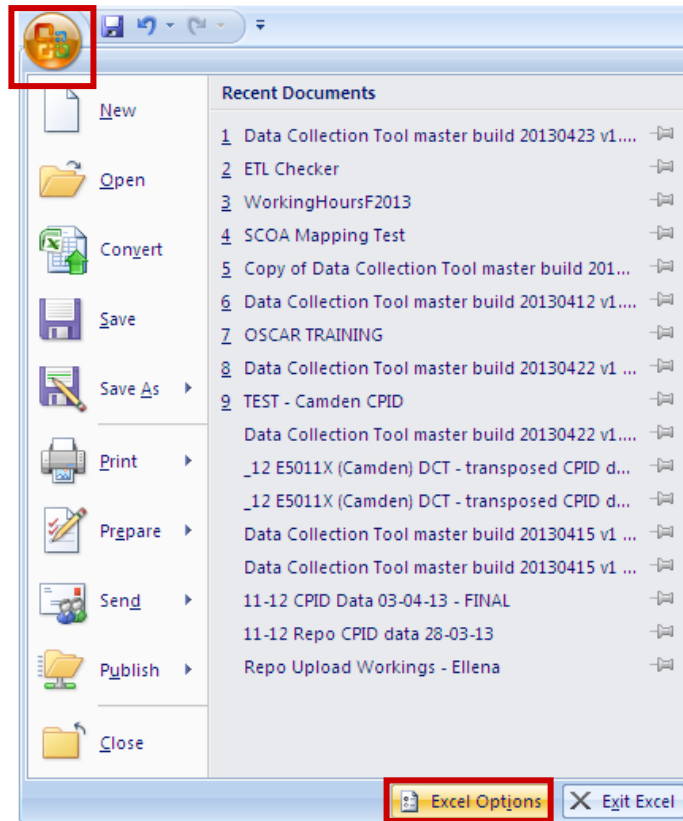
New
Open
Convert
Save
Save As
Print
Prepare
Send
Publish
Close

Recent Documents
1 Data Collection Tool master build 20130423 v1....
2 ETL Checker
3 WorkingHoursF2013
4 SCOA Mapping Test
5 Copy of Data Collection Tool master build 201...
6 Data Collection Tool master build 20130412 v1....
7 OSCAR TRAINING
8 Data Collection Tool master build 20130422 v1 ...
9 TEST - Camden CPID
Data Collection Tool master build 20130422 v1....
_12 E5011X (Camden) DCT - transposed CPID d...
_12 E5011X (Camden) DCT - transposed CPID d...
Data Collection Tool master build 20130415 v1 ...
Data Collection Tool master build 20130415 v1 ...
11-12 CPID Data 03-04-13 - FINAL
11-12 Repo CPID data 28-03-13
Repo Upload Workings - Ellena

Excel Options
Exit Excel